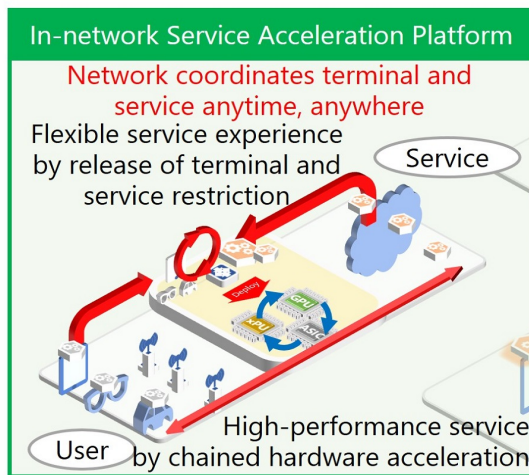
In-network Service Acceleration Platform

Network coordinates terminal and service anytime, anywhere

Flexible service experience by release of terminal and service restriction

Service

Deploy

GPU

FPGA

ASIC

User

High-performance service by chained hardware acceleration